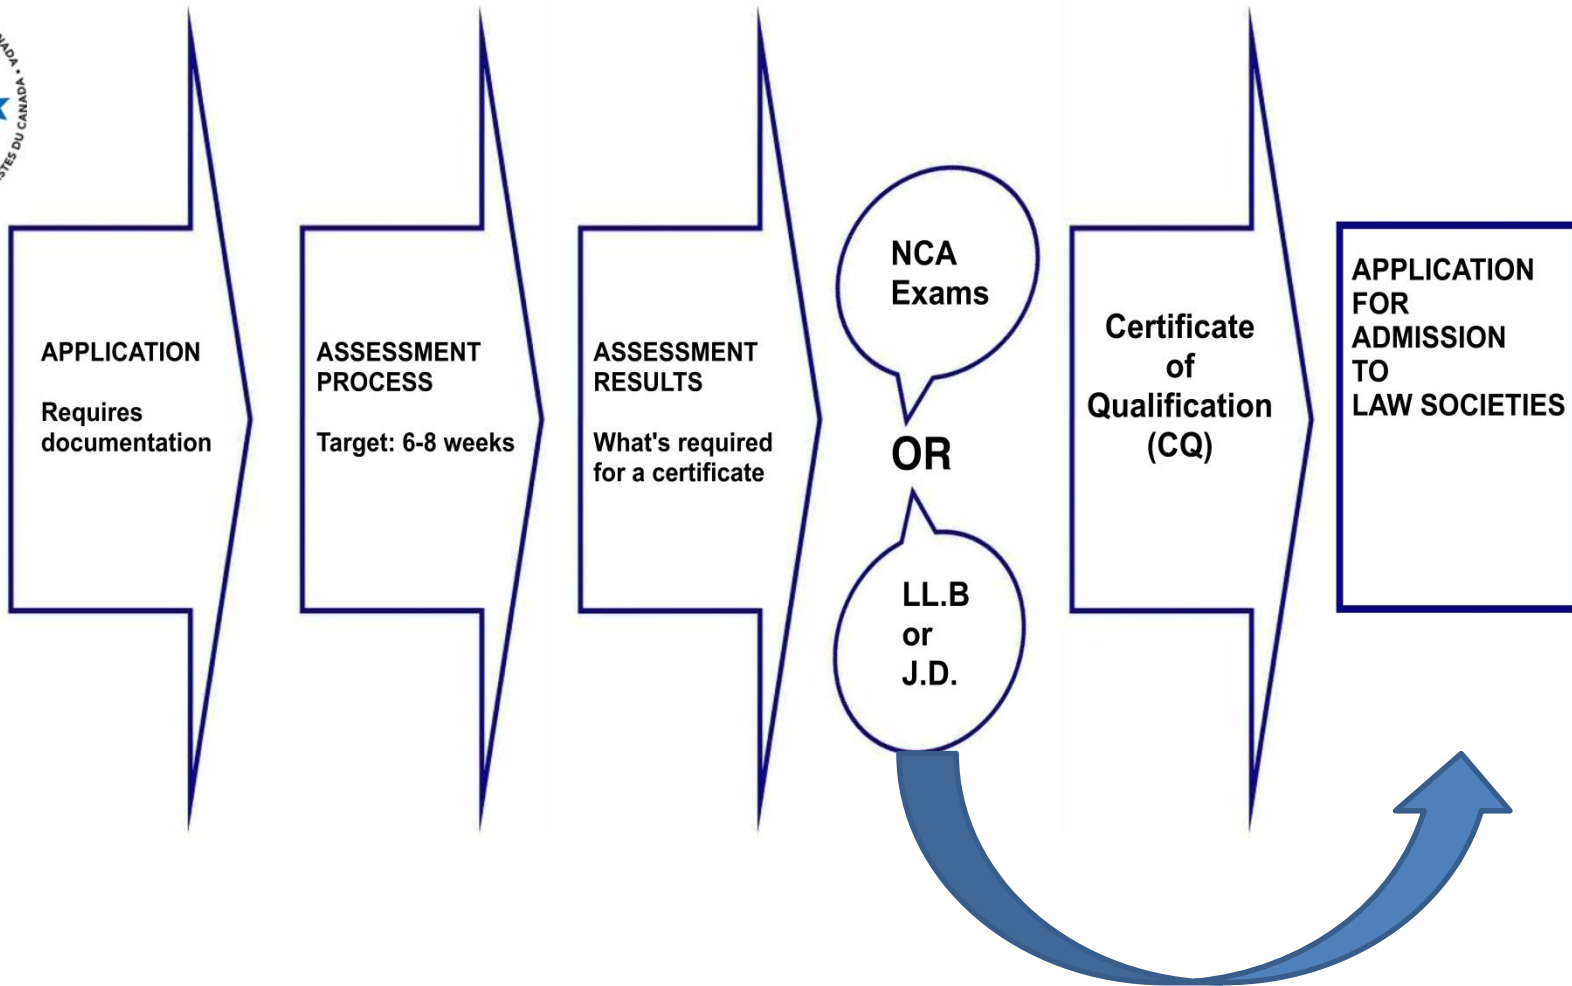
NADA • CANADA • STES DU CANADA

APPLICATION

Requires documentation

ASSESSMENT PROCESS

Target: 6-8 weeks

ASSESSMENT RESULTS

What's required for a certificate

NCA Exams

OR

LL.B or J.D.

Certificate of Qualification (CQ)

APPLICATION FOR ADMISSION TO LAW SOCIETIES